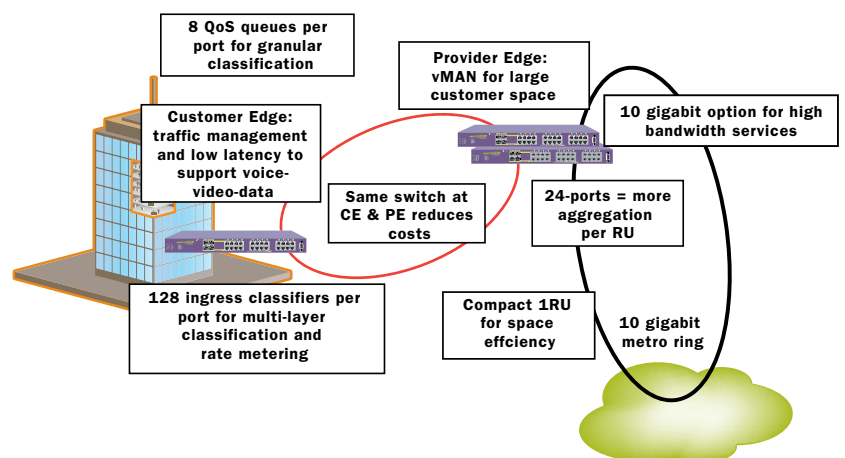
8 QoS queues per port for granular classification

Provider Edge: vMAN for large customer space

Customer Edge: traffic management and low latency to support voice-video-data

10 gigabit option for high bandwidth services

Same switch at CE & PE reduces costs

24-ports = more aggregation per RU

128 ingress classifiers per port for multi-layer classification and rate metering

Compact 1RU for space effciency

10 gigabit metro ring